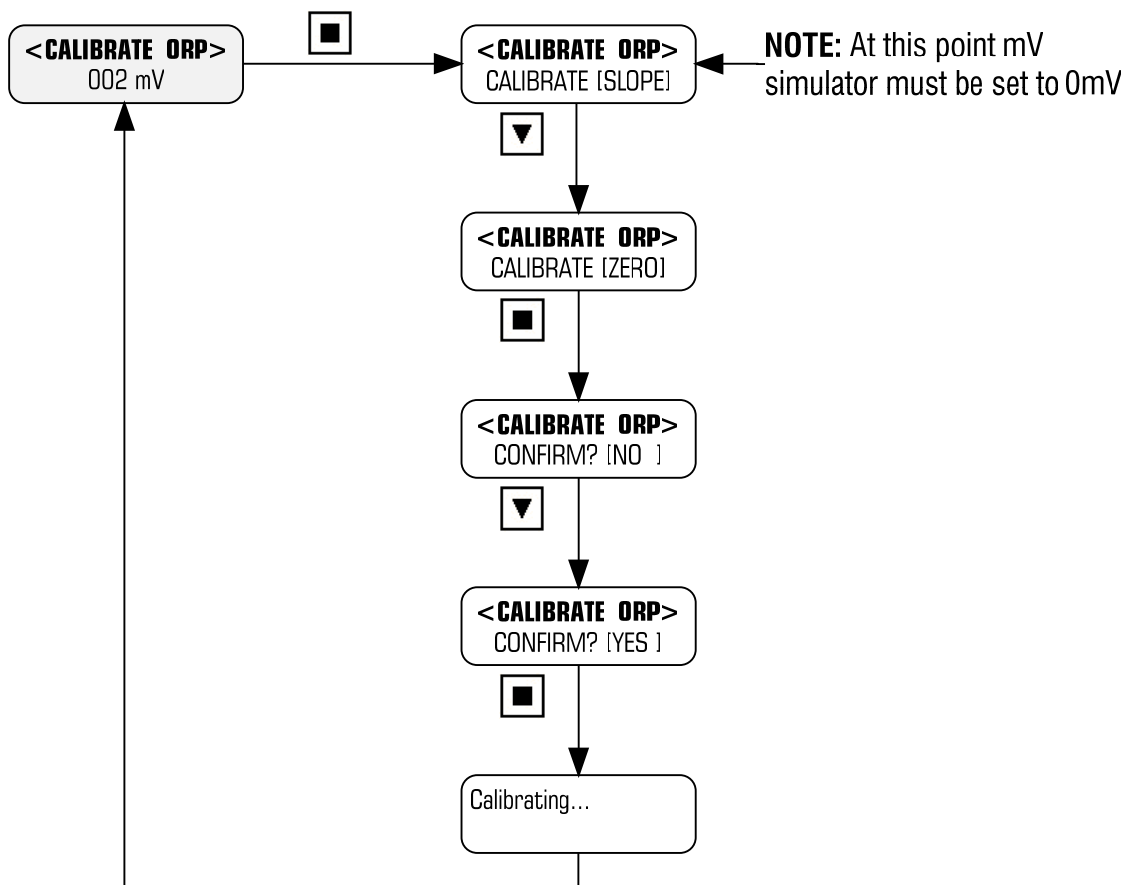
<CALIBRATE ORP>
002 mV

<CALIBRATE ORP>
CALIBRATE [SLOPE]

NOTE: At this point mV simulator must be set to 0mV

<CALIBRATE ORP>
CALIBRATE [ZERO]

<CALIBRATE ORP>
CONFIRM? [NO ]

<CALIBRATE ORP>
CONFIRM? [YES ]

Calibrating...